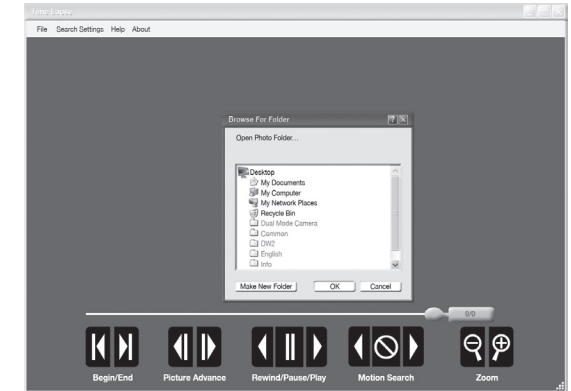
Time Lapse

File Search Settings Help About

Browse For Folder

Open Photo Folder...

Desktop
My Documents
My Computer
My Network Places
Recycle Bin
Dual Mode Camera
Common
DW2
English
Info

Make New Folder
OK
Cancel

0/0

Begin/End
Picture Advance
Rewind/Pause/Play
Motion Search
Zoom